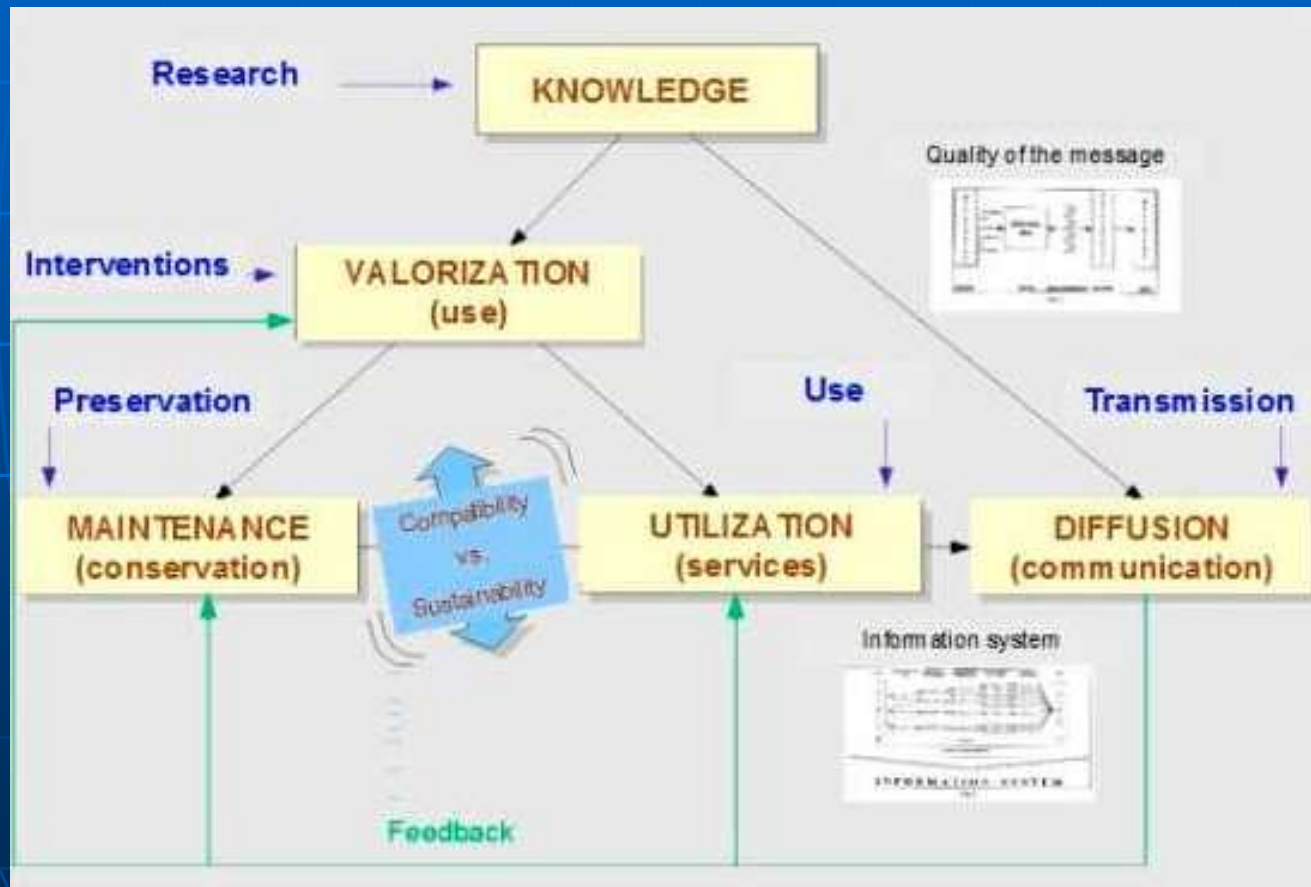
Research

KNOWLEDGE

Quality of the message

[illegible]

Interventions

VALORIZATION (use)

Preservation

Use

Transmission

MAINTENANCE (conservation)

Compatibility vs. Sustainability

UTILIZATION (services)

DIFFUSION (communication)

Information system

INFORMATION SYSTEM

Feedback